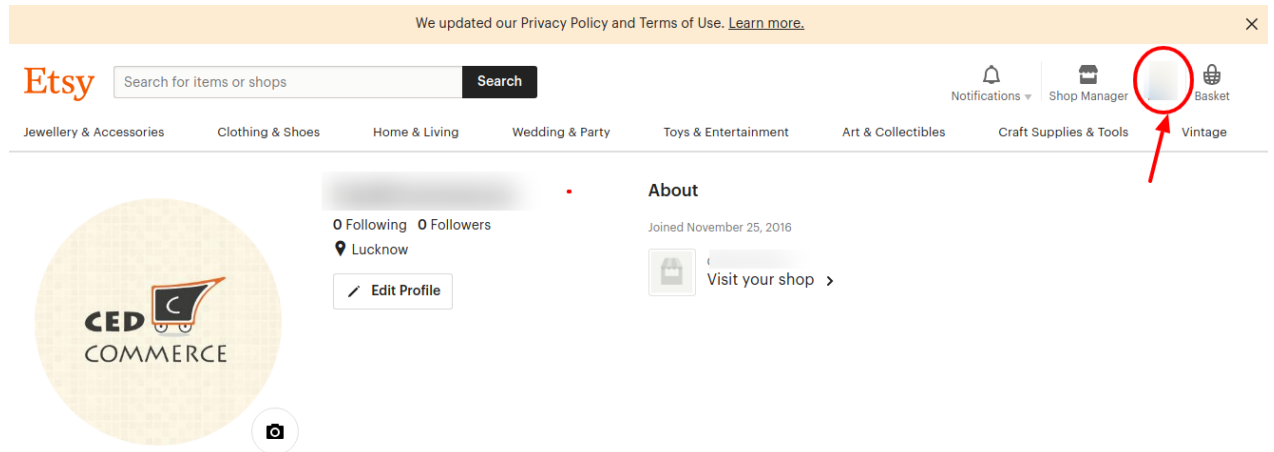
We updated our Privacy Policy and Terms of Use. Learn more.

×

Etsy

Search for items or shops

Search

Notifications

Shop Manager

Basket

Jewellery & Accessories

Clothing & Shoes

Home & Living

Wedding & Party

Toys & Entertainment

Art & Collectibles

Craft Supplies & Tools

Vintage

CED COMMERCE

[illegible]

0 Following 0 Followers

Lucknow

Edit Profile

About

Joined November 25, 2016

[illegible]

Visit your shop ›